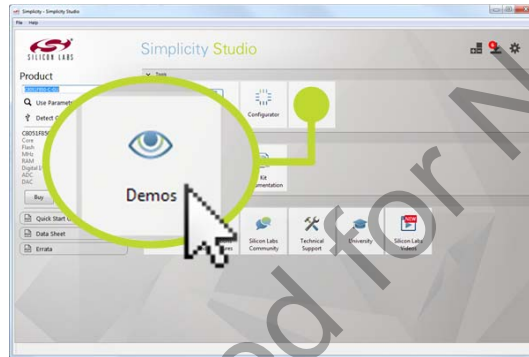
Simplicity - Simplicity Studio

File Help

SILICON LABS

Simplicity Studio

Product

Use Paramet

Detect

C8051F85

Core
Flash
MHz
RAM
Digital
ADC
DAC

Buy

Quick Start

Data Sheet

Errata

Tools

Configurator

Kit
Documentation

Demos

Silicon Labs Community

Technical Support

University

NEW

Silicon Labs Videos